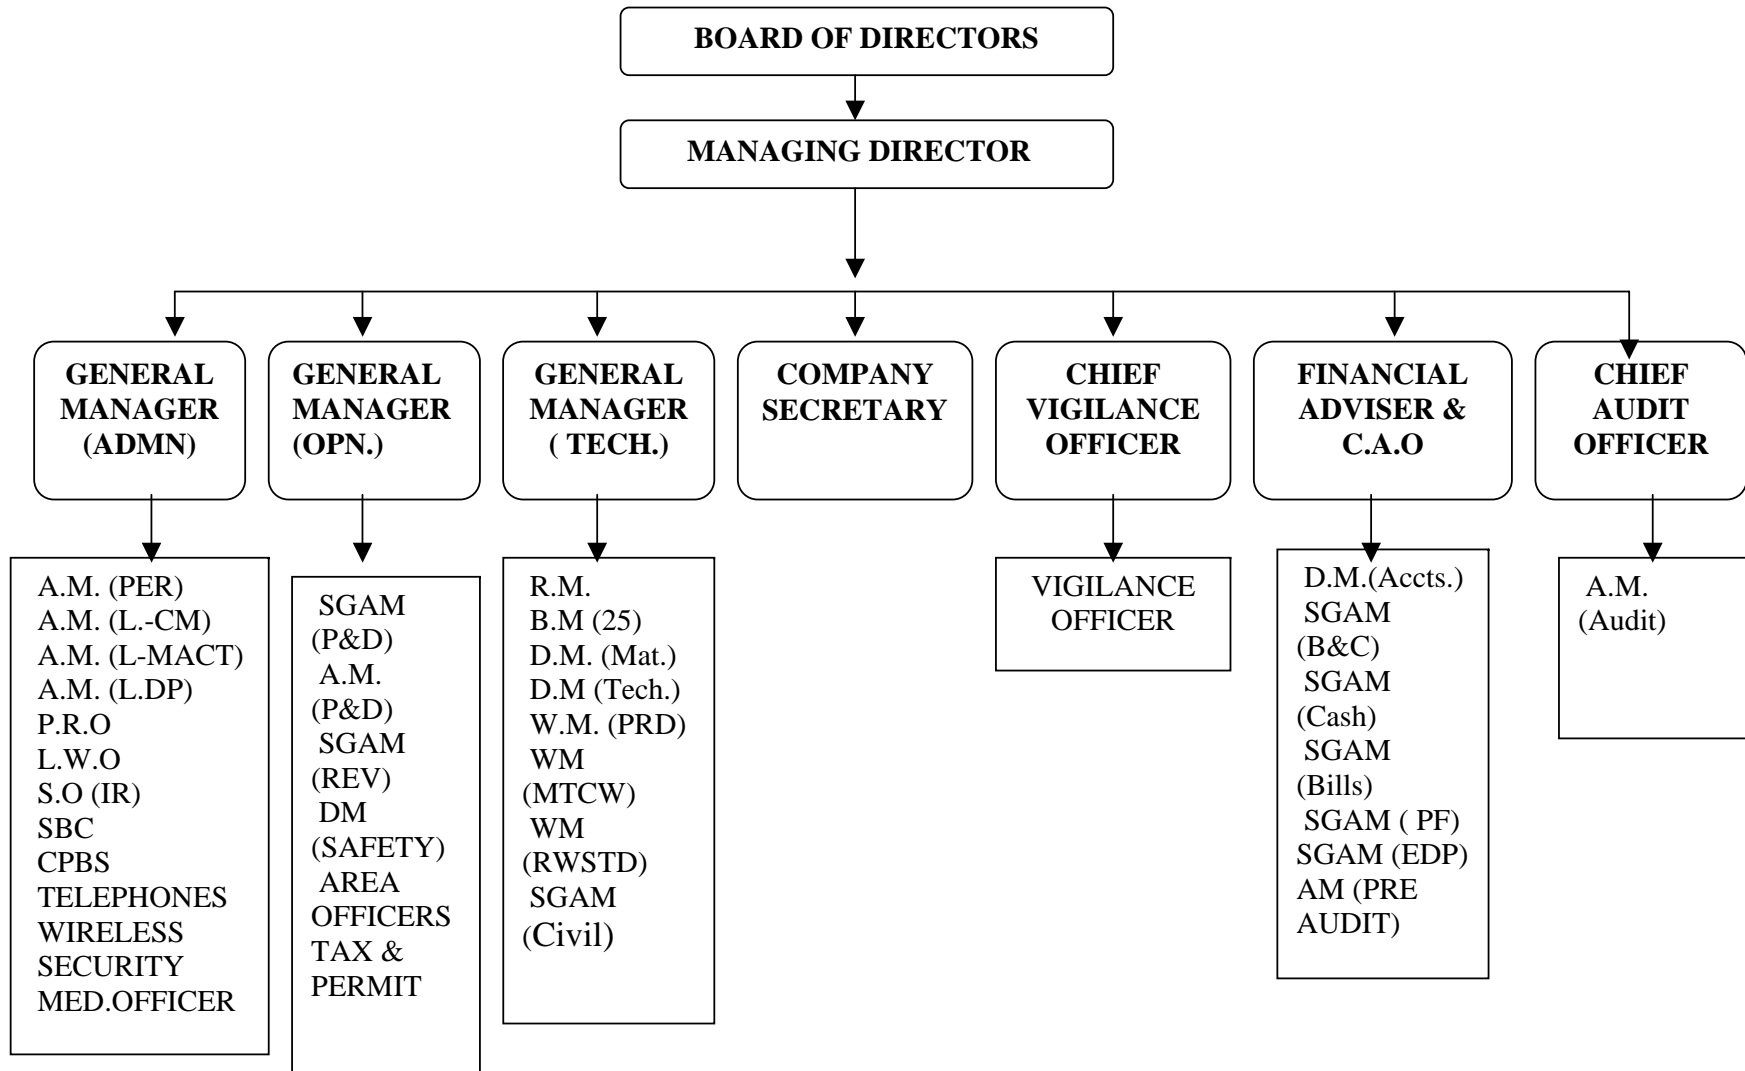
BOARD OF DIRECTORS

MANAGING DIRECTOR

GENERAL MANAGER (ADMN)

GENERAL MANAGER (OPN.)

GENERAL MANAGER ( TECH.)

COMPANY SECRETARY

CHIEF VIGILANCE OFFICER

FINANCIAL ADVISER & C.A.O

CHIEF AUDIT OFFICER

A.M. (PER)
A.M. (L.-CM)
A.M. (L-MACT)
A.M. (L.DP)
P.R.O
L.W.O
S.O (IR)
SBC
CPBS
TELEPHONES
WIRELESS
SECURITY
MED.OFFICER

SGAM (P&D)
A.M. (P&D)
SGAM (REV)
DM (SAFETY)
AREA OFFICERS
TAX & PERMIT

R.M.
B.M (25)
D.M. (Mat.)
D.M (Tech.)
W.M. (PRD)
WM (MTCW)
WM (RWSTD)
SGAM (Civil)

VIGILANCE OFFICER

D.M.(Accts.)
SGAM (B&C)
SGAM (Cash)
SGAM (Bills)
SGAM ( PF)
SGAM (EDP)
AM (PRE AUDIT)

A.M. (Audit)